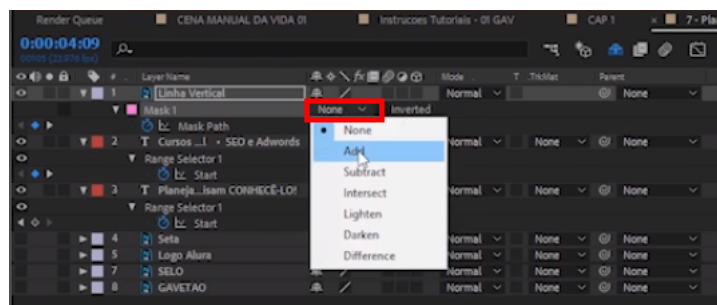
Render Queue | CENA MANUAL DA VIDA 01 | Instrucoes Tutoriais - 01 GAV | CAP 1 | 7 - Pla

0:00:04:09
00105 (23.976 fps)

Layer Name | Mode | T | TrkMat | Parent

1 | Linha Vertical | Normal | None
Mask 1 | None | Inverted
Mask Path
2 | T Cursos ...l - SEO e Adwords | Normal | None | None
Range Selector 1
Start
3 | T Planeja...isam CONHECÊ-LO! | Normal | None | None
Range Selector 1
Start
4 | Seta | Normal | None | None
5 | Logo Alura | Normal | None | None
7 | SELO | Normal | None | None
8 | GAVETAO | Normal | None | None

None
Add
Subtract
Intersect
Lighten
Darken
Difference